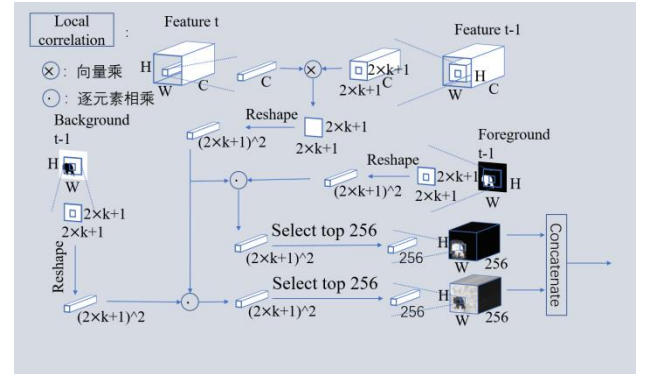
Local correlation :

⊗ : 向量乘

⊙ : 逐元素相乘

Feature t

H

W

C

C

2×k+1

2×k+1

C

Feature t-1

H

W

C

Reshape

2×k+1

2×k+1

(2×k+1)^2

Background t-1

H

W

2×k+1

2×k+1

Foreground t-1

H

W

Reshape

2×k+1

2×k+1

(2×k+1)^2

Select top 256

(2×k+1)^2

256

H

W

256

Reshape

(2×k+1)^2

Select top 256

(2×k+1)^2

256

H

W

256

Concatenate